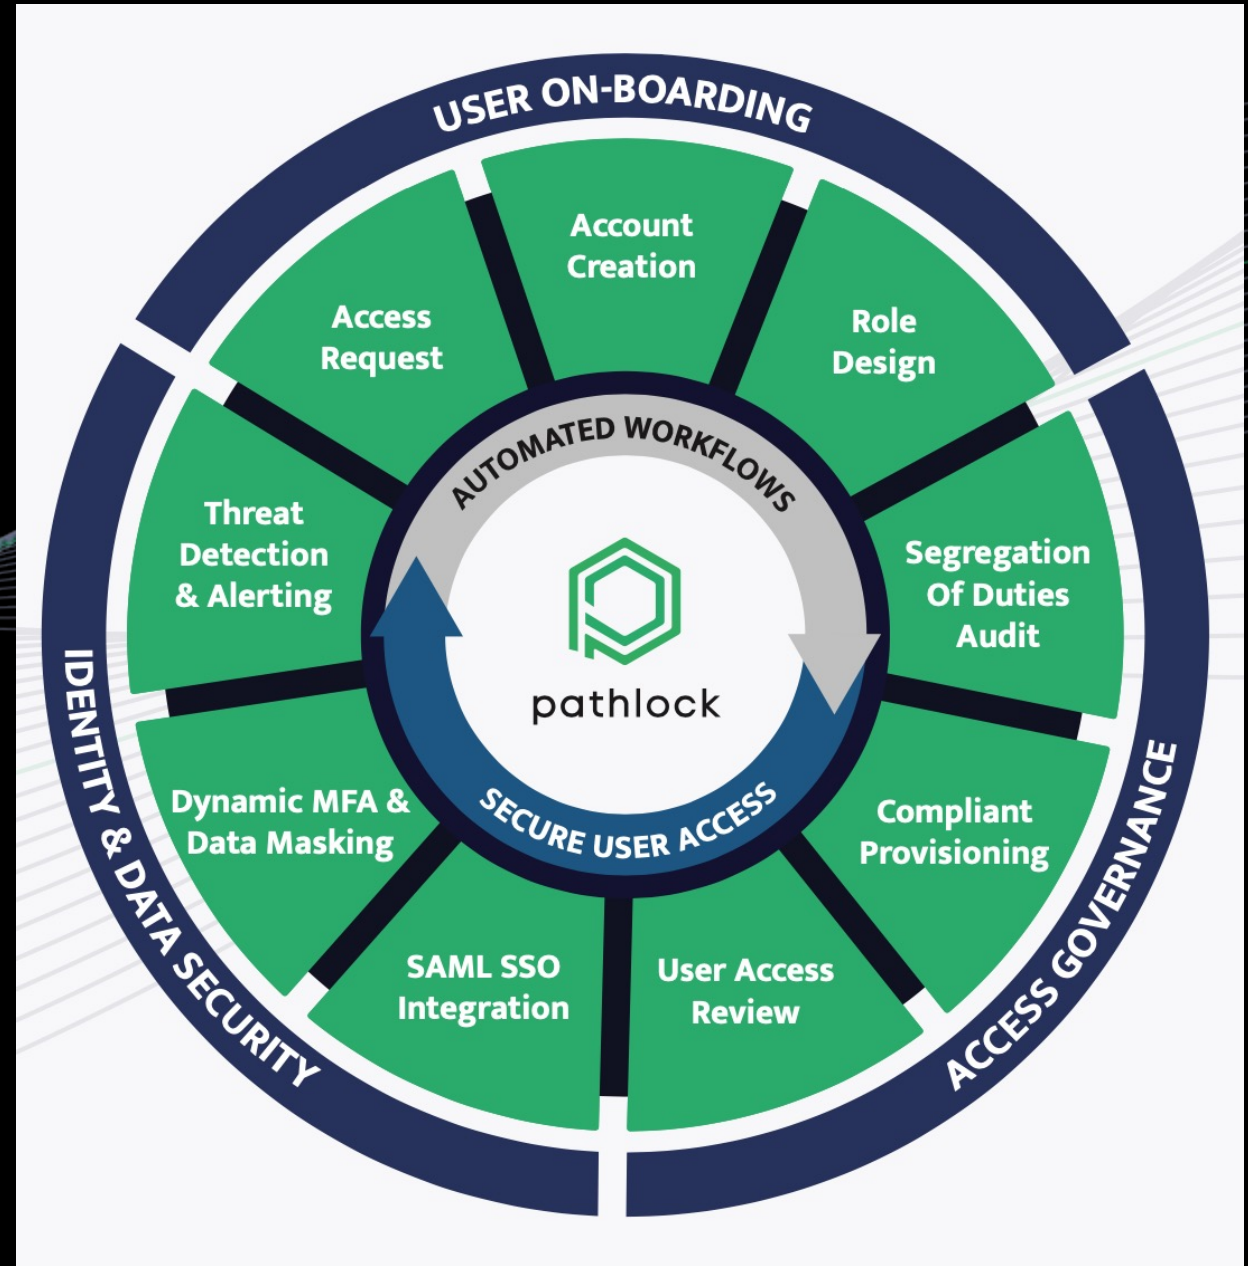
USER ON-BOARDING

Account Creation

Role Design

Access Request

Threat Detection & Alerting

AUTOMATED WORKFLOWS

pathlock

SECURE USER ACCESS

Segregation Of Duties Audit

Compliant Provisioning

Dynamic MFA & Data Masking

SAML SSO Integration

User Access Review

IDENTITY & DATA SECURITY

ACCESS GOVERNANCE